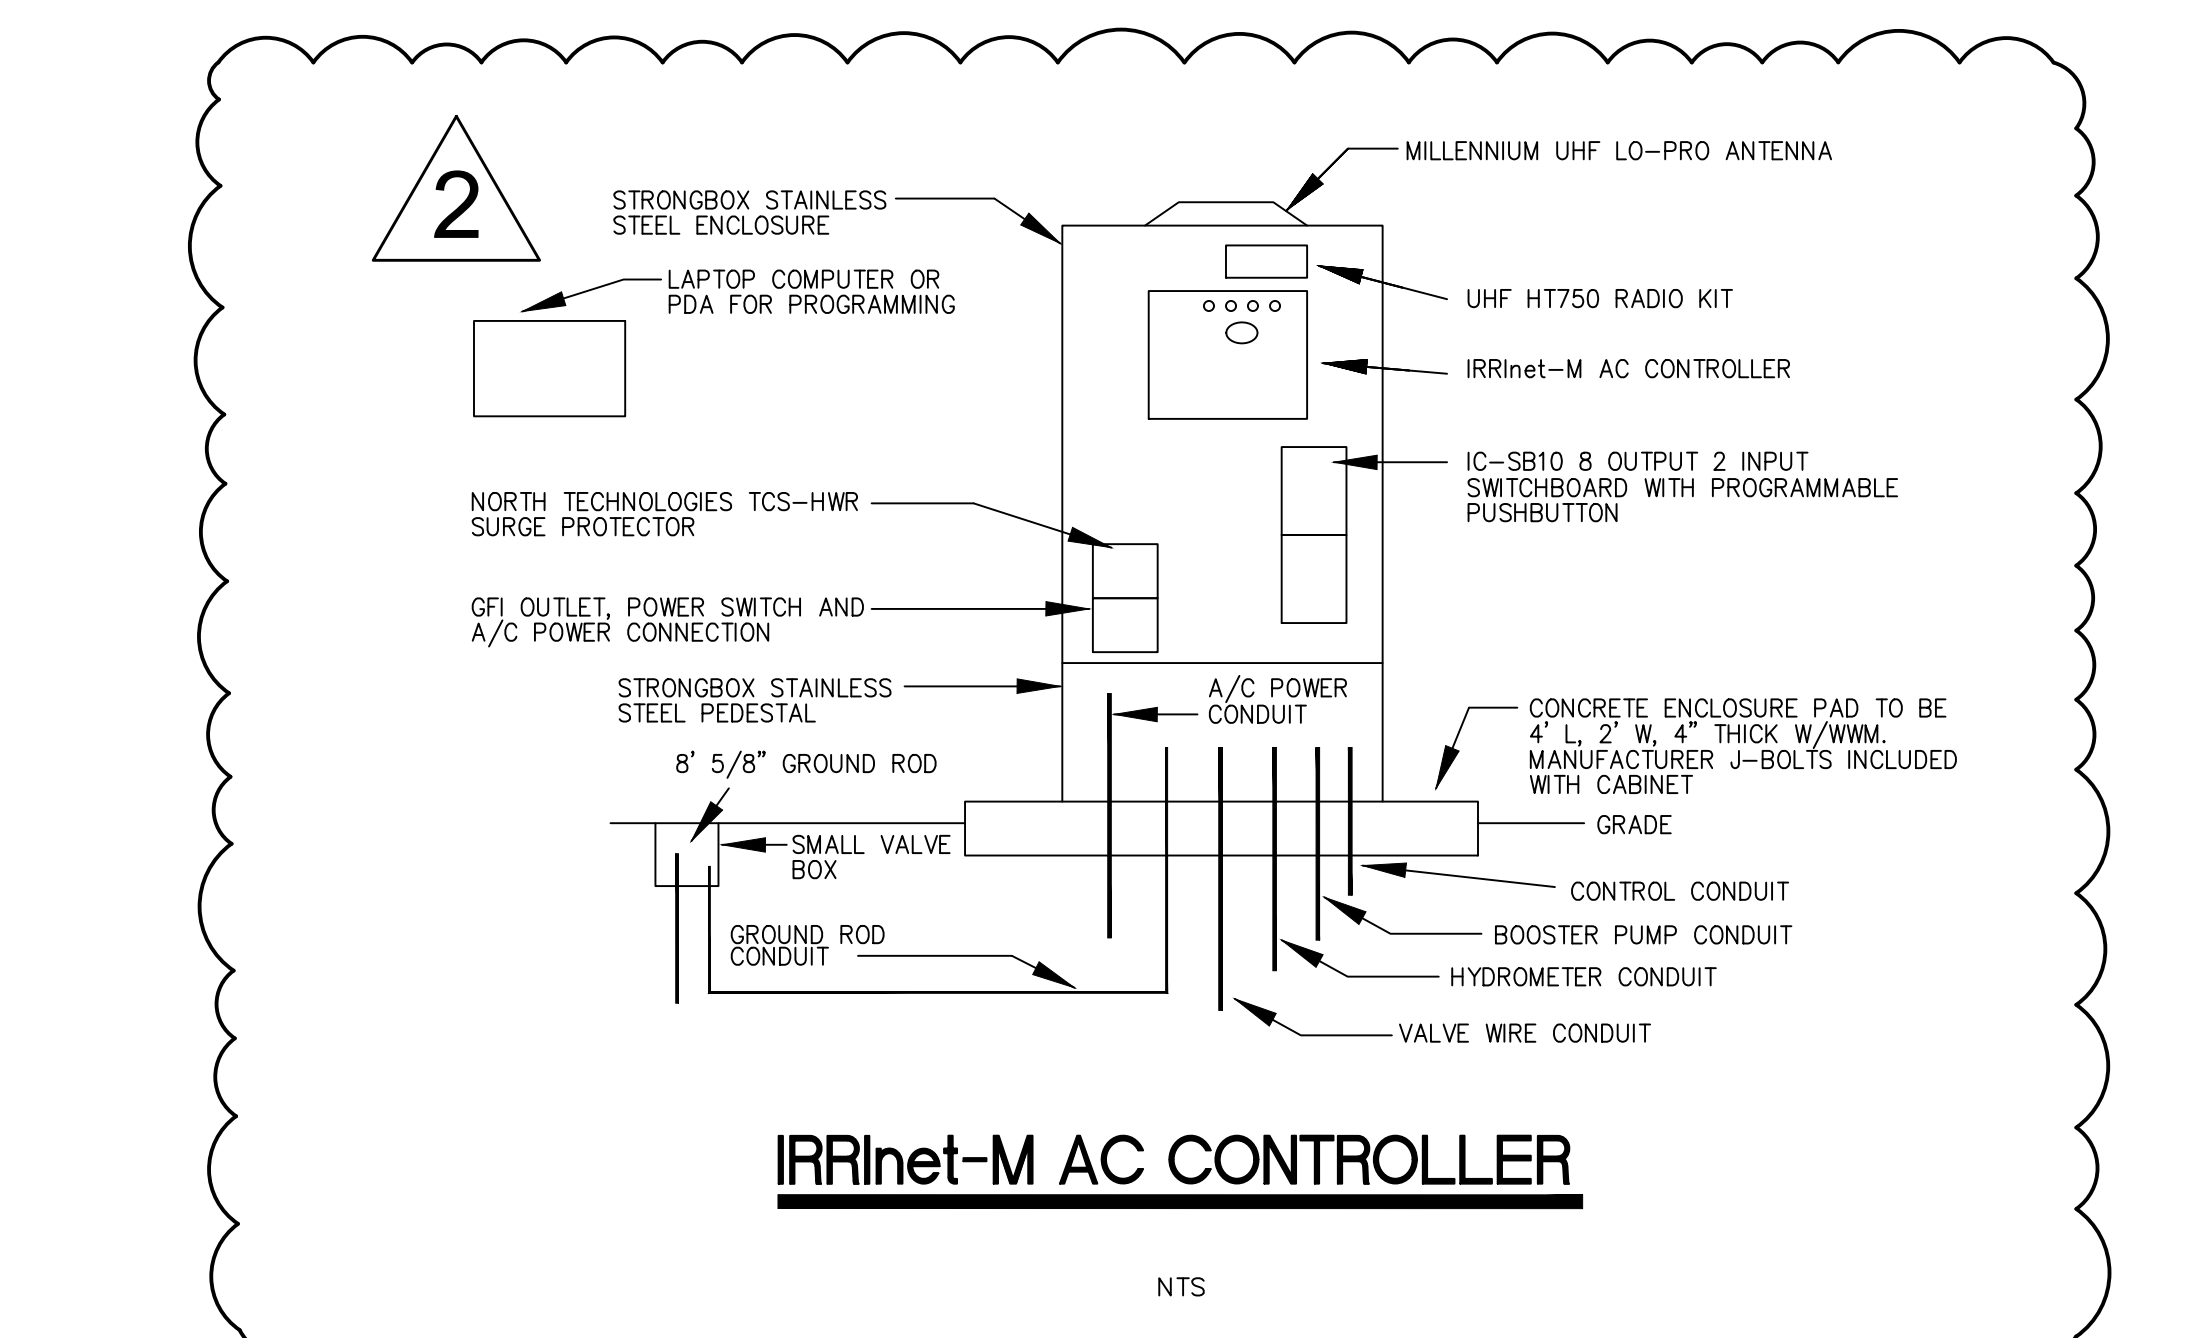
2

MILLENNIUM UHF LO-PRO ANTENNA

STRONGBOX STAINLESS STEEL ENCLOSURE

LAPTOP COMPUTER OR PDA FOR PROGRAMMING

UHF HT750 RADIO KIT

IRRInet-M AC CONTROLLER

IC-SB10 8 OUTPUT 2 INPUT SWITCHBOARD WITH PROGRAMMABLE PUSHBUTTON

NORTH TECHNOLOGIES TCS-HWR SURGE PROTECTOR

GFI OUTLET, POWER SWITCH AND A/C POWER CONNECTION

STRONGBOX STAINLESS STEEL PEDESTAL

A/C POWER CONDUIT

CONCRETE ENCLOSURE PAD TO BE 4' L, 2' W, 4" THICK W/WWM. MANUFACTURER J-BOLTS INCLUDED WITH CABINET

8' 5/8" GROUND ROD

SMALL VALVE BOX

GRADE

CONTROL CONDUIT

BOOSTER PUMP CONDUIT

GROUND ROD CONDUIT

HYDROMETER CONDUIT

VALVE WIRE CONDUIT

IRRInet-M AC CONTROLLER

NTS